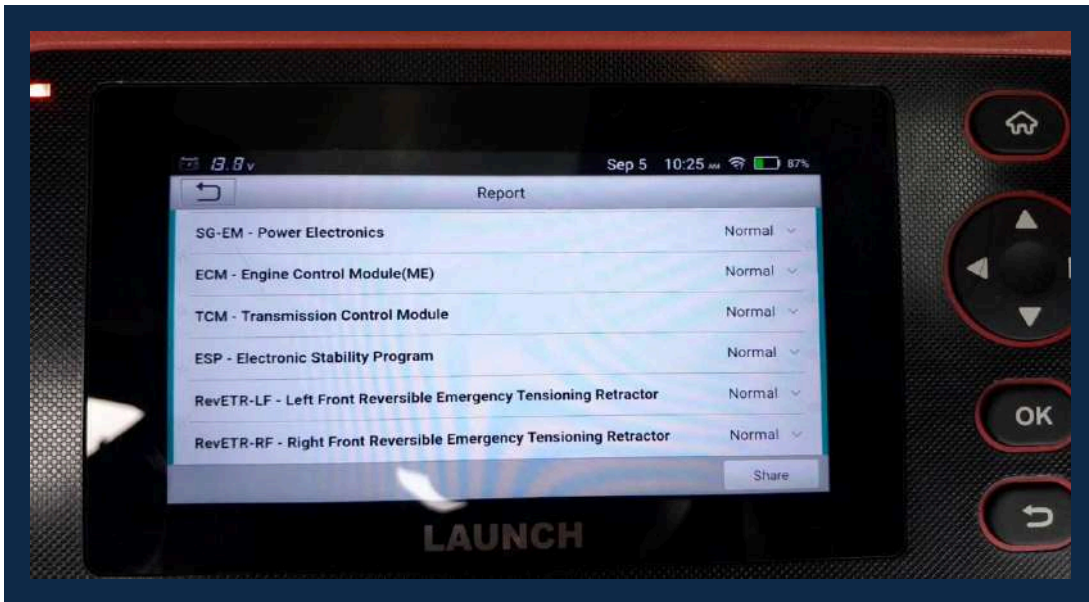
13.8v

Sep 5 10:25 87%

Report

SG-EM - Power Electronics Normal

ECM - Engine Control Module(ME) Normal

TCM - Transmission Control Module Normal

ESP - Electronic Stability Program Normal

RevETR-LF - Left Front Reversible Emergency Tensioning Retractor Normal

RevETR-RF - Right Front Reversible Emergency Tensioning Retractor Normal

Share

LAUNCH

OK